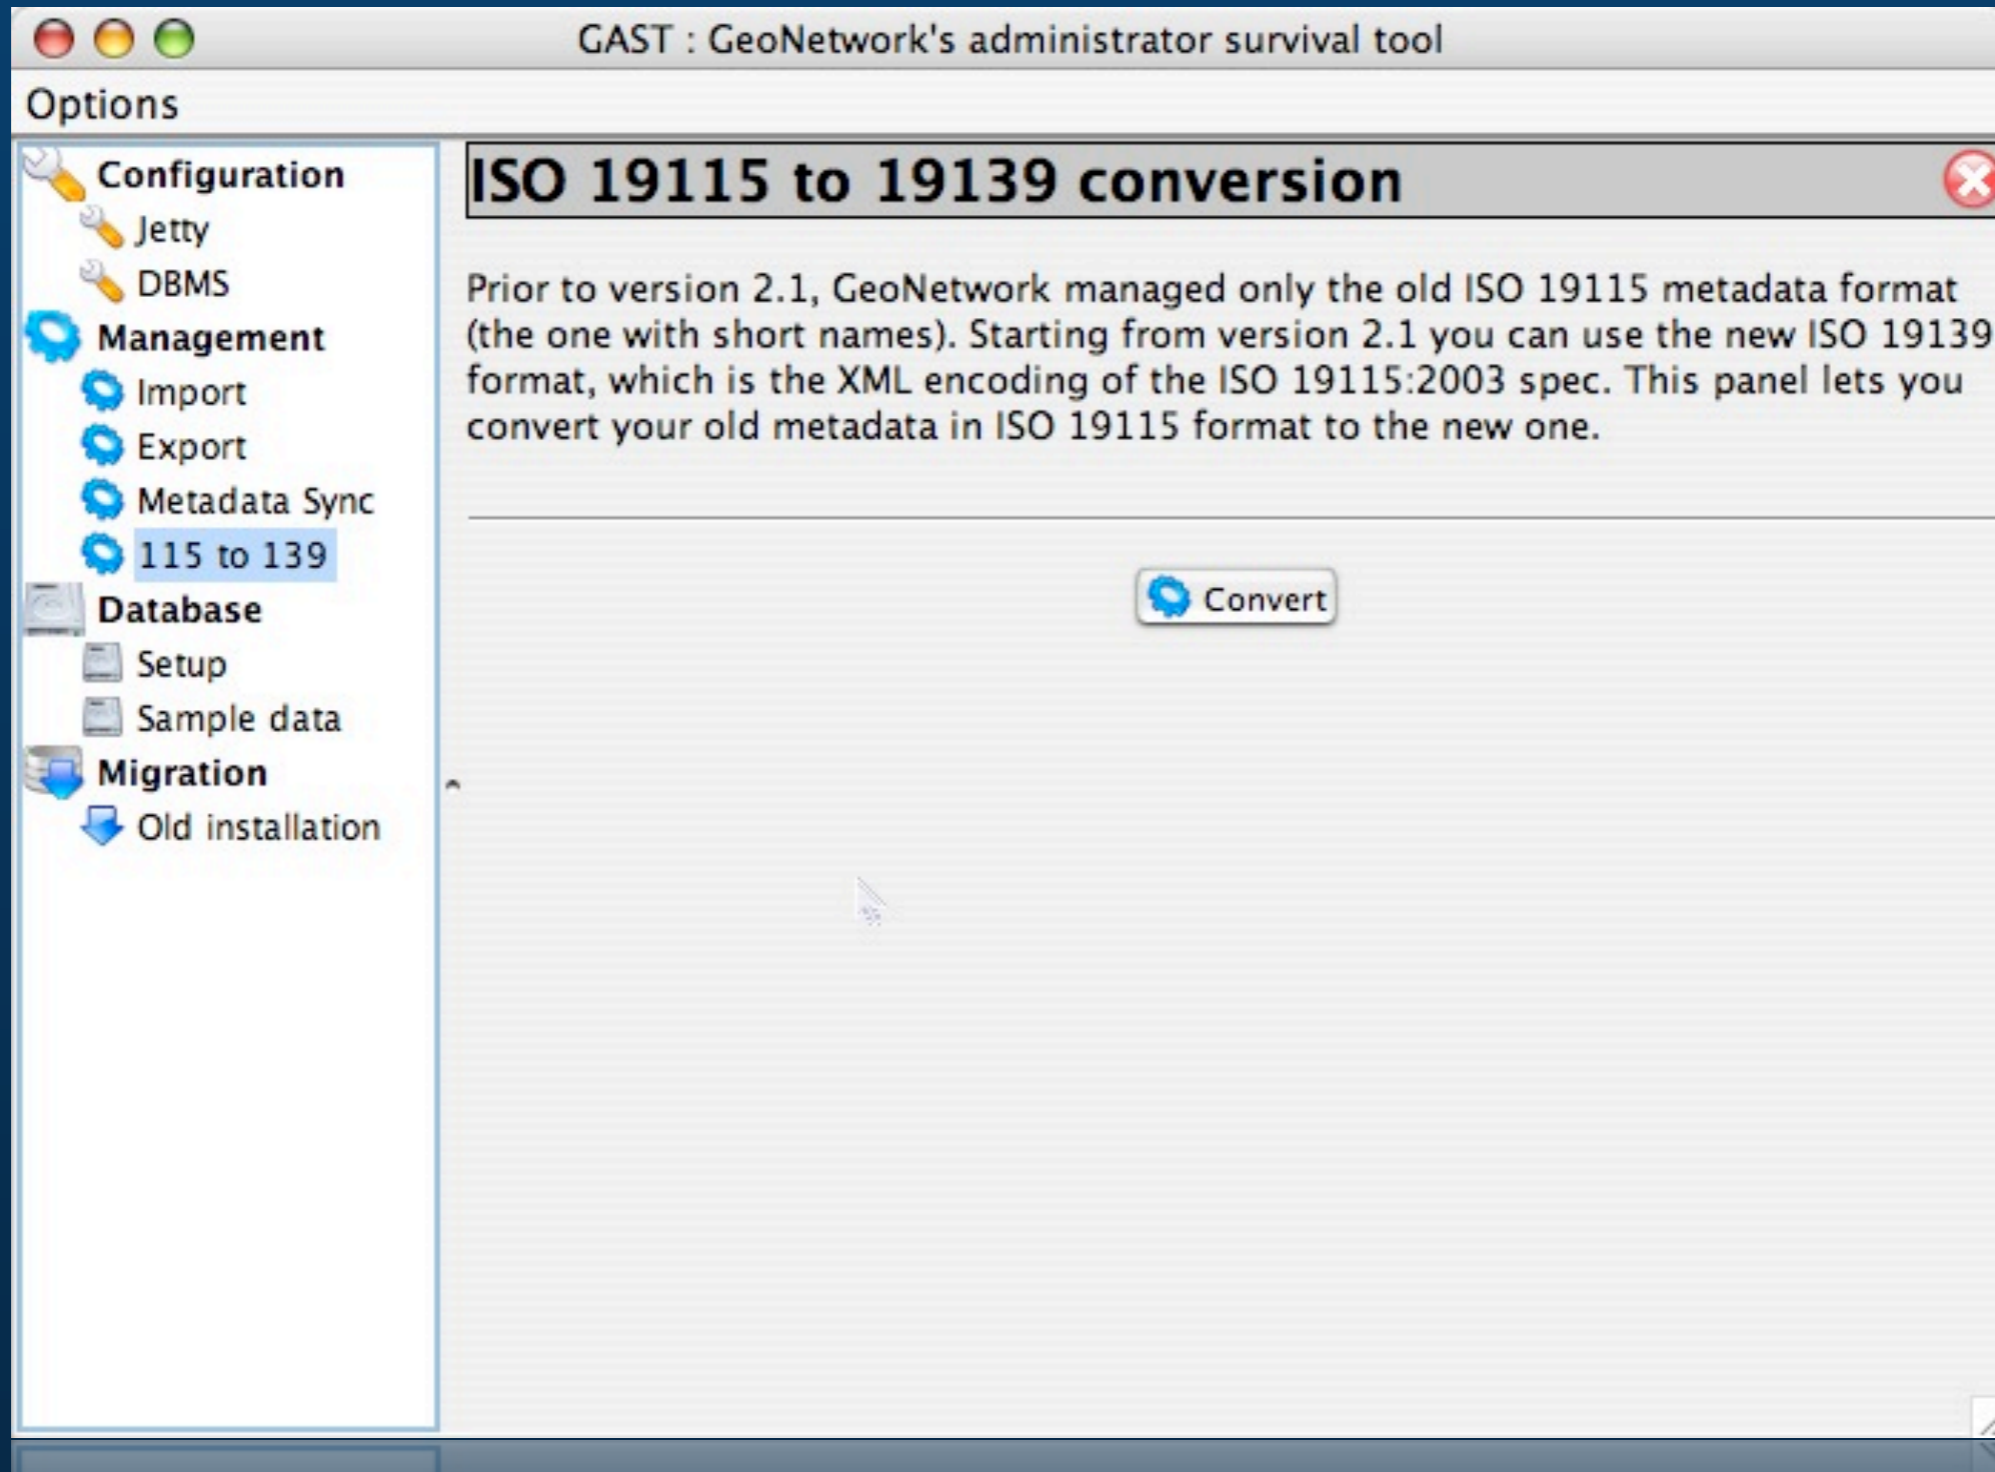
GAST : GeoNetwork's administrator survival tool

Options

Configuration
Jetty
DBMS
Management
Import
Export
Metadata Sync
115 to 139
Database
Setup
Sample data
Migration
Old installation

ISO 19115 to 19139 conversion

Prior to version 2.1, GeoNetwork managed only the old ISO 19115 metadata format (the one with short names). Starting from version 2.1 you can use the new ISO 19139 format, which is the XML encoding of the ISO 19115:2003 spec. This panel lets you convert your old metadata in ISO 19115 format to the new one.

Convert